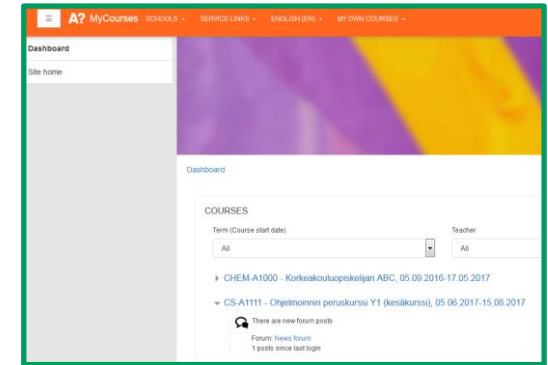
A? MyCourses SCHOOLS ▾ SERVICE LINKS ▾ ENGLISH (EN) ▾ MY OWN COURSES ▾

Dashboard

Site home

Dashboard

COURSES

Term (Course start date)

All

Teacher

All

▸ CHEM-A1000 - Korkeakouluopiskelijan ABC, 05.09.2016-17.05.2017

▾ CS-A1111 - Ohjelmoinnin peruskurssi Y1 (kesäkurssi), 05.06.2017-15.08.2017

There are new forum posts

Forum: News forum
1 posts since last login